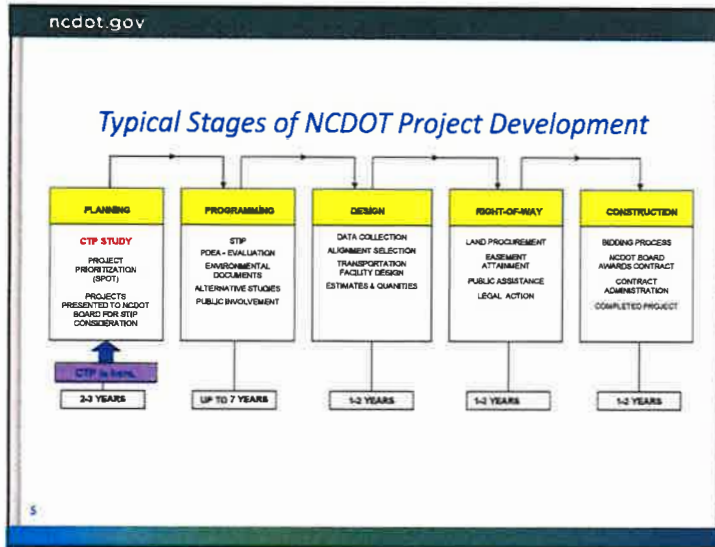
ncdot.gov

Typical Stages of NCDOT Project Development

PLANNING

CTP STUDY

PROJECT PRIORITIZATION (SPOT)

PROJECTS PRESENTED TO NCDOT BOARD FOR STIP CONSIDERATION

CTP is here.

2-3 YEARS

PROGRAMMING

STIP

PDEA - EVALUATION

ENVIRONMENTAL DOCUMENTS

ALTERNATIVE STUDIES

PUBLIC INVOLVEMENT

UP TO 7 YEARS

DESIGN

DATA COLLECTION

ALIGNMENT SELECTION

TRANSPORTATION FACILITY DESIGN

ESTIMATES & QUANITIES

1-2 YEARS

RIGHT-OF-WAY

LAND PROCUREMENT

EASEMENT ATTAINMENT

PUBLIC ASSISTANCE

LEGAL ACTION

1-2 YEARS

CONSTRUCTION

BIDDING PROCESS

NCDOT BOARD AWARDS CONTRACT

CONTRACT ADMINISTRATION

COMPLETED PROJECT

1-2 YEARS

5